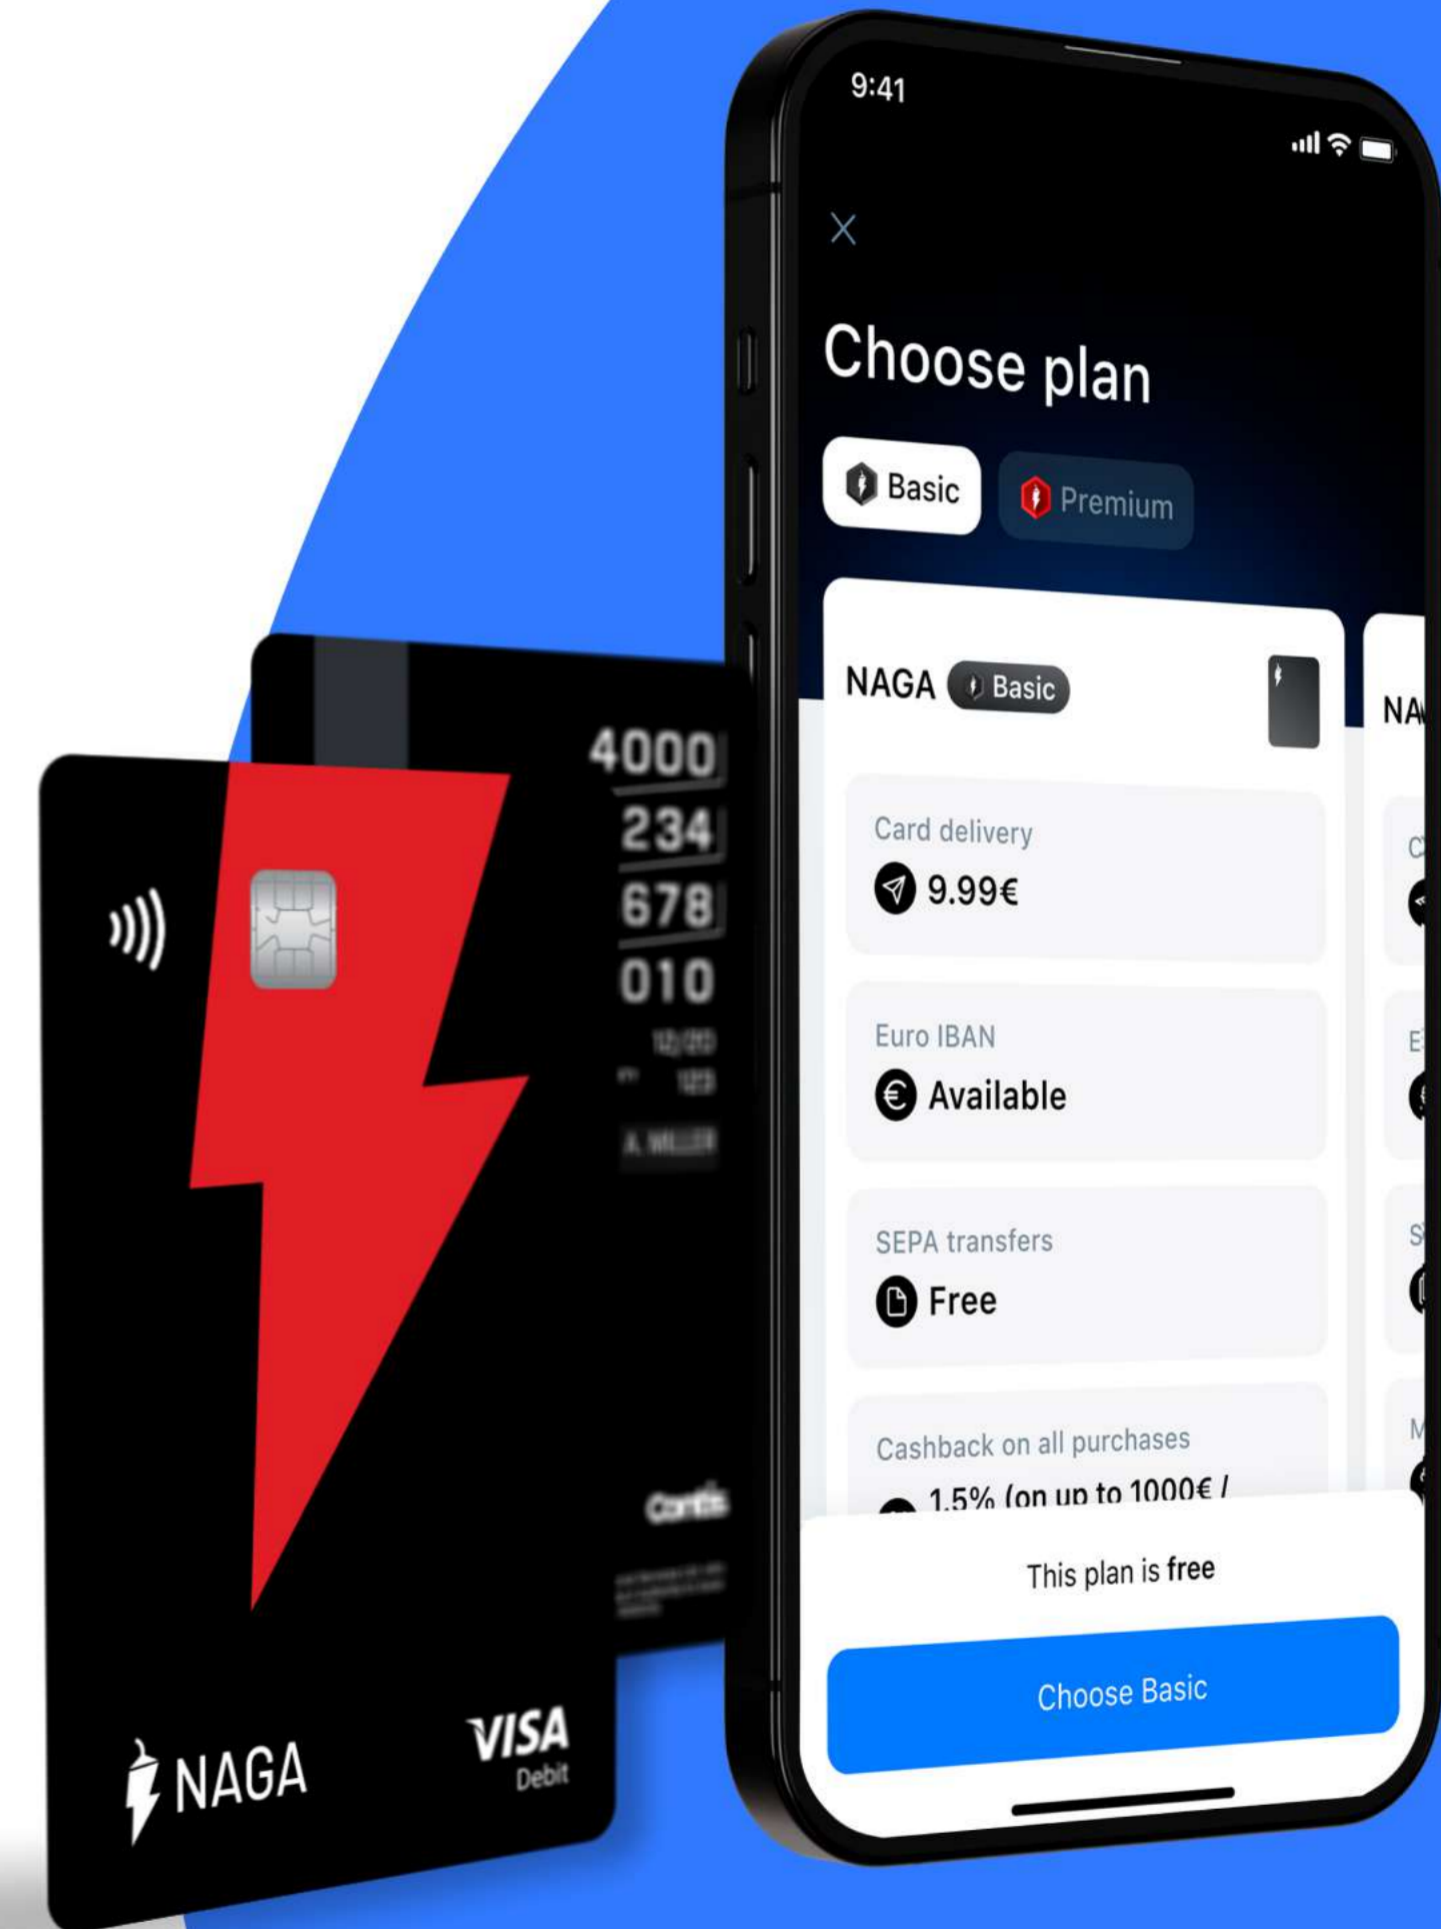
9:41

×

Choose plan

Basic Premium

NAGA Basic

Card delivery
9.99€

Euro IBAN
Available

SEPA transfers
Free

Cashback on all purchases
1.5% (on up to 1000€ /

This plan is free

Choose Basic

NA

4000
234
678
010

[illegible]

NAGA

VISA Debit